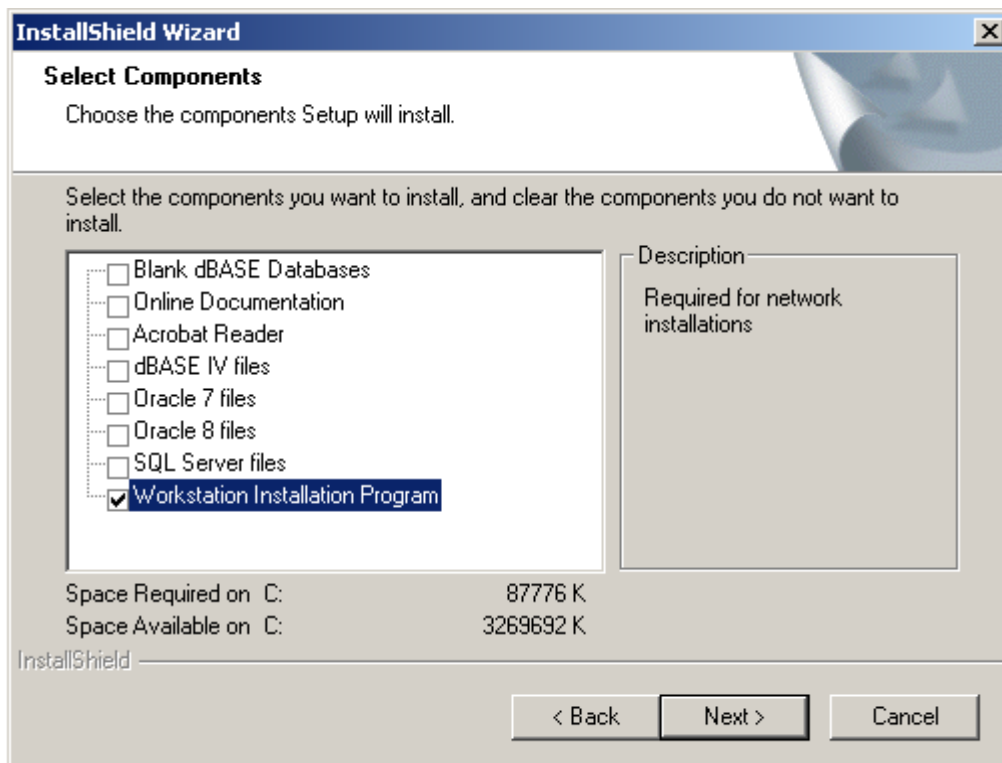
InstallShield Wizard

Select Components

Choose the components Setup will install.

Select the components you want to install, and clear the components you do not want to install.

Blank dBASE Databases
Online Documentation
Acrobat Reader
dBASE IV files
Oracle 7 files
Oracle 8 files
SQL Server files
Workstation Installation Program

Description

Required for network installations

Space Required on C: 87776 K
Space Available on C: 3269692 K

InstallShield

< Back
Next >
Cancel